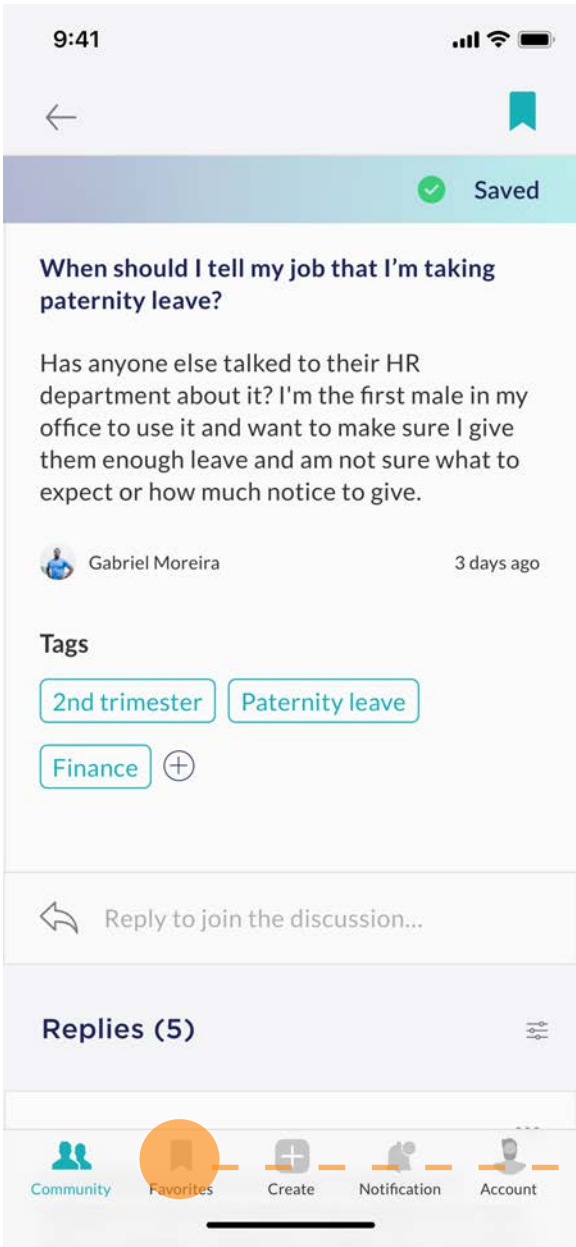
9:41

Saved

When should I tell my job that I'm taking paternity leave?

Has anyone else talked to their HR department about it? I'm the first male in my office to use it and want to make sure I give them enough leave and am not sure what to expect or how much notice to give.

Gabriel Moreira

3 days ago

Tags

2nd trimester

Paternity leave

Finance

Reply to join the discussion...

Replies (5)

Community

Favorites

Create

Notification

Account